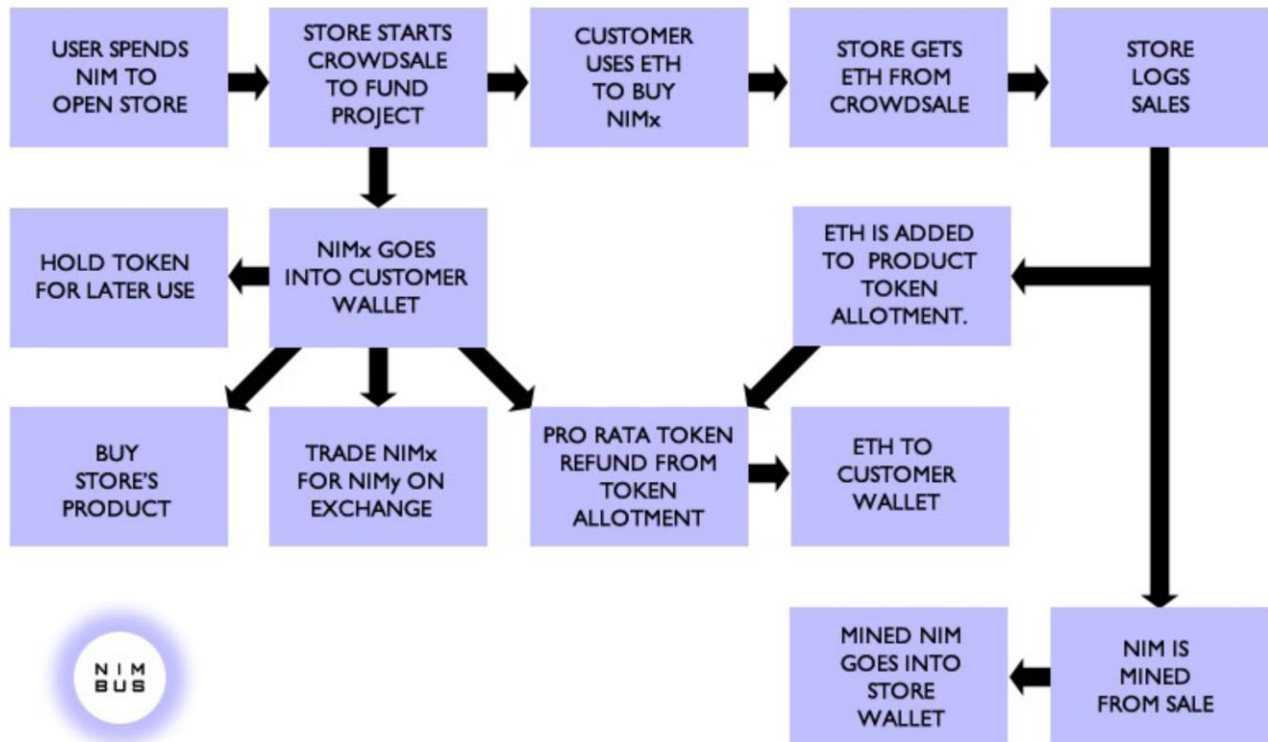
USER SPENDS NIM TO OPEN STORE

STORE STARTS CROWDSALE TO FUND PROJECT

CUSTOMER USES ETH TO BUY NIMx

STORE GETS ETH FROM CROWDSALE

STORE LOGS SALES

HOLD TOKEN FOR LATER USE

NIMx GOES INTO CUSTOMER WALLET

ETH IS ADDED TO PRODUCT TOKEN ALLOTMENT.

BUY STORE'S PRODUCT

TRADE NIMx FOR NIMy ON EXCHANGE

PRO RATA TOKEN REFUND FROM TOKEN ALLOTMENT

ETH TO CUSTOMER WALLET

NIM BUS

MINED NIM GOES INTO STORE WALLET

NIM IS MINED FROM SALE